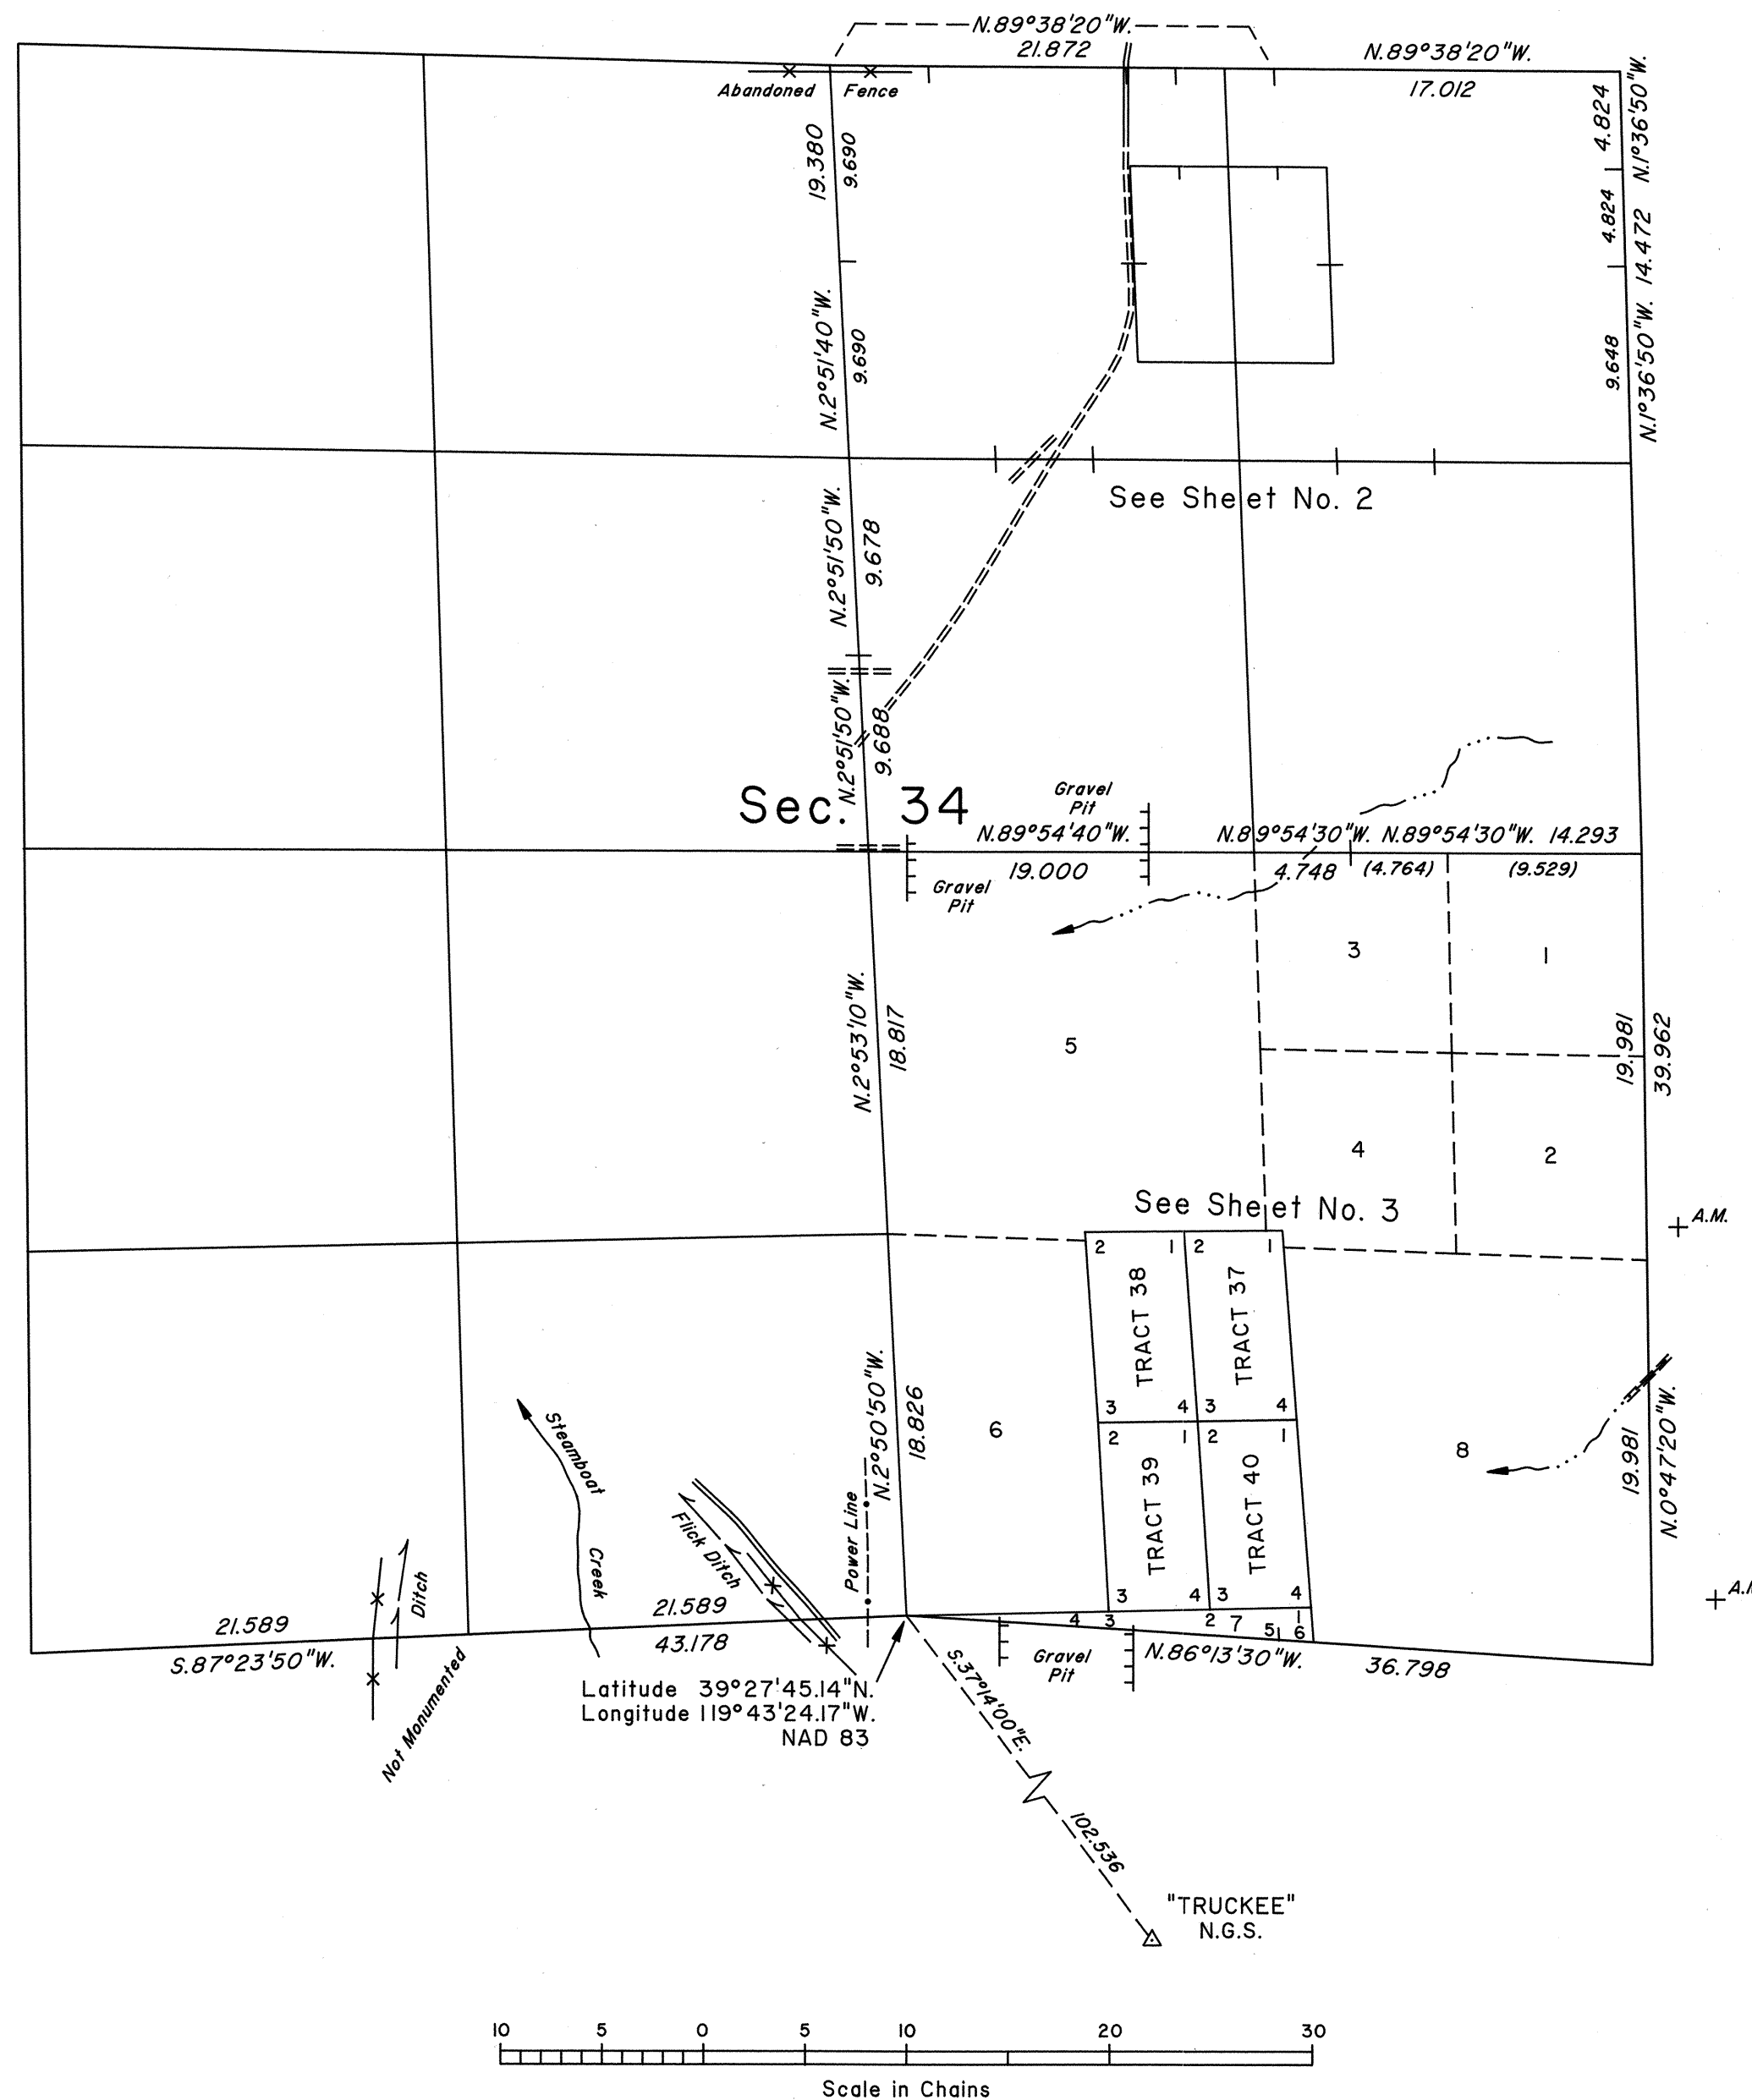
N.89°38'20"W.
21.872

N.89°38'20"W.
17.012

Abandoned Fence

19.380
9.690

4.824
N.1°36'50"W.

4.824
14.472

N.2°51'40"W.
9.690

9.648
N.1°36'50"W.

See Sheet No. 2

N.2°51'50"W.
9.678

N.2°51'50"W.
9.688

Sec. 34

Gravel Pit

N.89°54'40"W.
19.000

N.89°54'30"W. N.89°54'30"W. 14.293
4.748 (4.764) (9.529)

Gravel Pit

3
1

N.2°53'10"W.
18.817

5

19.981
39.962

4
2

See Sheet No. 3

A.M.

2 1 2 1
TRACT 38
TRACT 37
3 4 3 4
2 1 2 1
TRACT 39
TRACT 40
3 4 3 4

N.2°50'50"W.
18.826

6

8

19.981
N.0°47'20"W.

A.M.

Steamboat Creek

Flick Ditch

Power Line

Ditch

21.589
S.87°23'50"W.

21.589
43.178

4 3 2 7 5 6

Gravel Pit

N.86°13'30"W.
36.798

Not Monumented

Latitude 39°27'45.14"N.
Longitude 119°43'24.17"W.
NAD 83

S.37°14'00"E.
102.536

"TRUCKEE"
N.G.S.

10 5 0 5 10 20 30
Scale in Chains